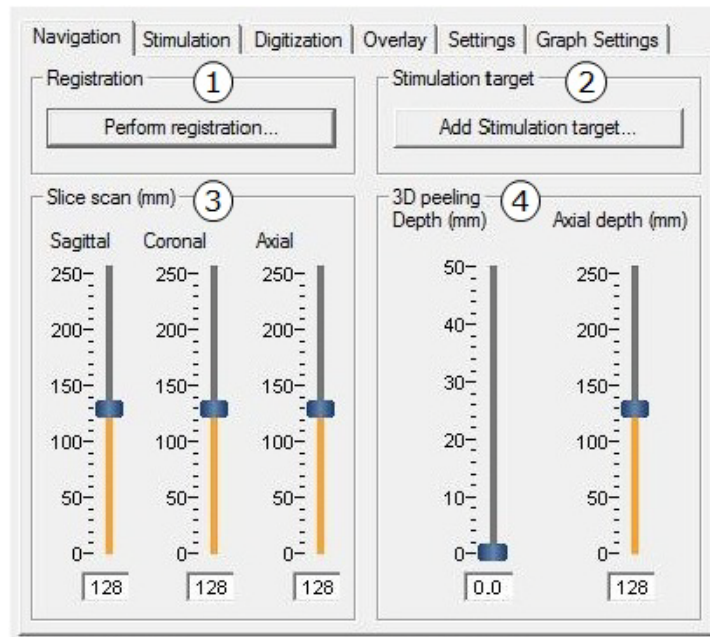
Navigation | Stimulation | Digitization | Overlay | Settings | Graph Settings

Registration ①

Perform registration...

Stimulation target ②

Add Stimulation target...

Slice scan (mm) ③

Sagittal Coronal Axial

250 200 150 100 50 0

250 200 150 100 50 0

250 200 150 100 50 0

128 128 128

3D peeling ④

Depth (mm) Axial depth (mm)

50 40 30 20 10 0

250 200 150 100 50 0

0.0 128